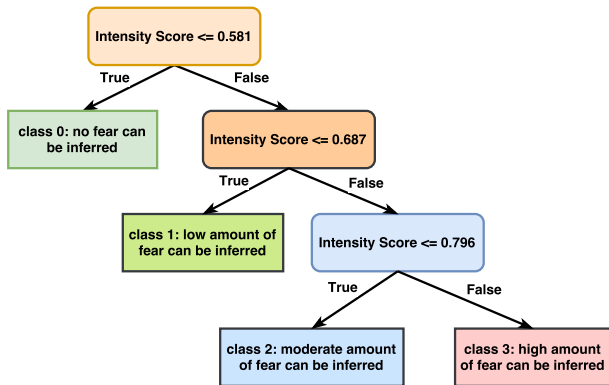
Intensity Score <= 0.581

True

False

class 0: no fear can be inferred

Intensity Score <= 0.687

True

False

class 1: low amount of fear can be inferred

Intensity Score <= 0.796

True

False

class 2: moderate amount of fear can be inferred

class 3: high amount of fear can be inferred